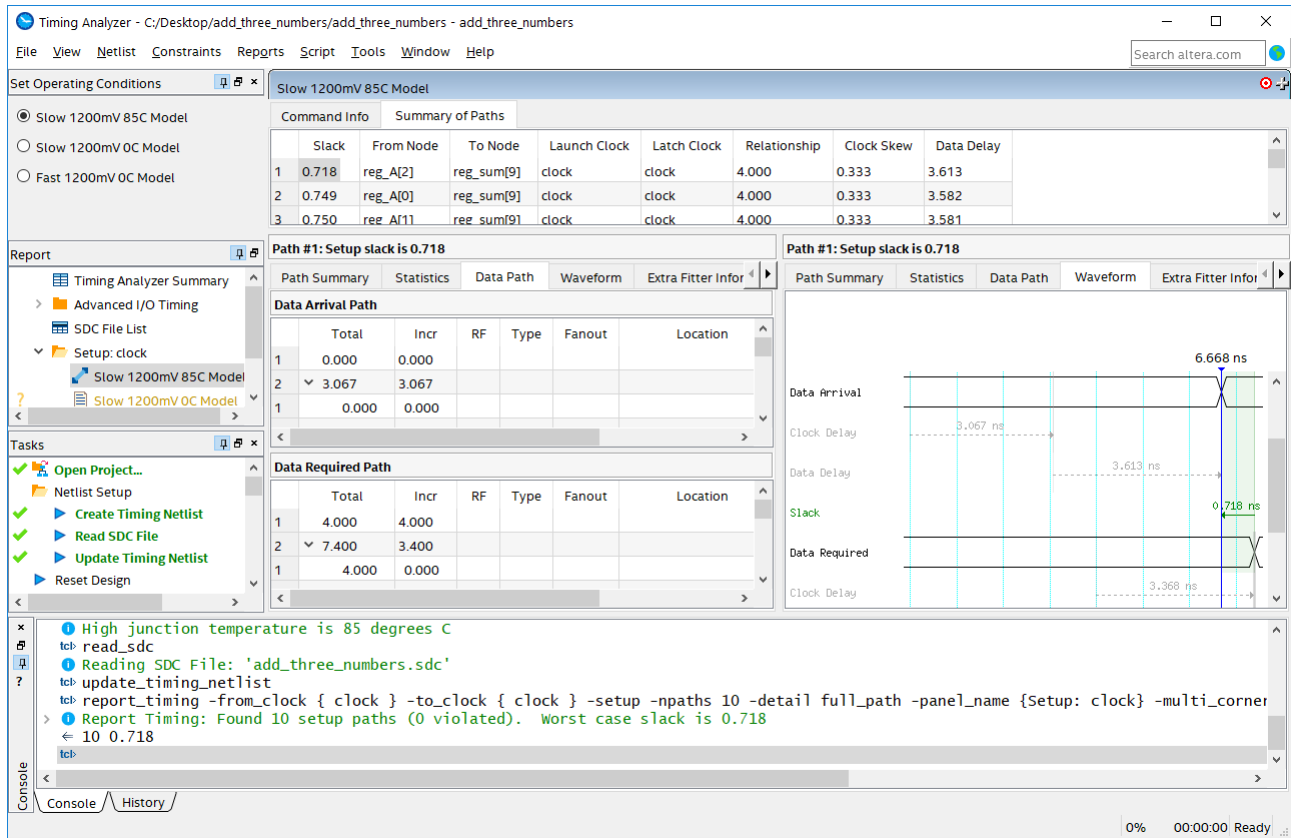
Timing Analyzer - C:/Desktop/add_three_numbers/add_three_numbers - add_three_numbers

File View Netlist Constraints Reports Script Tools Window Help

Search altera.com

Set Operating Conditions

Slow 1200mV 85C Model
Slow 1200mV 0C Model
Fast 1200mV 0C Model

Slow 1200mV 85C Model

Command Info | Summary of Paths

| | Slack | From Node | To Node | Launch Clock | Latch Clock | Relationship | Clock Skew | Data Delay |
|---|---|---|---|---|---|---|---|---|
| 1 | 0.718 | reg_A[2] | reg_sum[9] | clock | clock | 4.000 | 0.333 | 3.613 |
| 2 | 0.749 | reg_A[0] | reg_sum[9] | clock | clock | 4.000 | 0.333 | 3.582 |
| 3 | 0.750 | reg_A[1] | reg_sum[9] | clock | clock | 4.000 | 0.333 | 3.581 |

Report

Timing Analyzer Summary
Advanced I/O Timing
SDC File List
Setup: clock
Slow 1200mV 85C Model
Slow 1200mV 0C Model

Path #1: Setup slack is 0.718

Path Summary | Statistics | Data Path | Waveform | Extra Fitter Infor

Data Arrival Path

| | Total | Incr | RF | Type | Fanout | Location |
|---|---|---|---|---|---|---|
| 1 | 0.000 | 0.000 | | | | |
| 2 | 3.067 | 3.067 | | | | |
| 1 | 0.000 | 0.000 | | | | |

Data Required Path

| | Total | Incr | RF | Type | Fanout | Location |
|---|---|---|---|---|---|---|
| 1 | 4.000 | 4.000 | | | | |
| 2 | 7.400 | 3.400 | | | | |
| 1 | 4.000 | 0.000 | | | | |

Path #1: Setup slack is 0.718

Path Summary | Statistics | Data Path | Waveform | Extra Fitter Infor

6.668 ns
Data Arrival
Clock Delay
3.067 ns
Data Delay
3.613 ns
Slack
0.718 ns
Data Required
Clock Delay
3.368 ns

Tasks

Open Project...
Netlist Setup
Create Timing Netlist
Read SDC File
Update Timing Netlist
Reset Design

High junction temperature is 85 degrees C
read_sdc
Reading SDC File: 'add_three_numbers.sdc'
update_timing_netlist
report_timing -from_clock { clock } -to_clock { clock } -setup -npaths 10 -detail full_path -panel_name {Setup: clock} -multi_corner
Report Timing: Found 10 setup paths (0 violated). Worst case slack is 0.718
10 0.718

Console
Console | History

0% 00:00:00 Ready